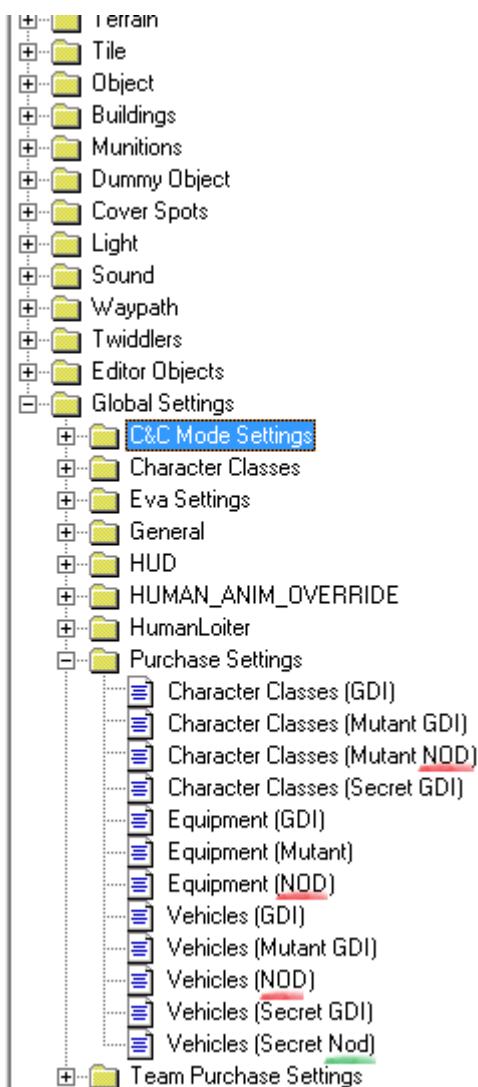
Terrain
Tile
Object
Buildings
Munitions
Dummy Object
Cover Spots
Light
Sound
Waypath
Twiddlers
Editor Objects
Global Settings
C&C Mode Settings
Character Classes
Eva Settings
General
HUD
HUMAN_ANIM_OVERRIDE
HumanLoiter
Purchase Settings
Character Classes (GDI)
Character Classes (Mutant GDI)
Character Classes (Mutant NOD)
Character Classes (Secret GDI)
Equipment (GDI)
Equipment (Mutant)
Equipment (NOD)
Vehicles (GDI)
Vehicles (Mutant GDI)
Vehicles (NOD)
Vehicles (Secret GDI)
Vehicles (Secret Nod)
Team Purchase Settings